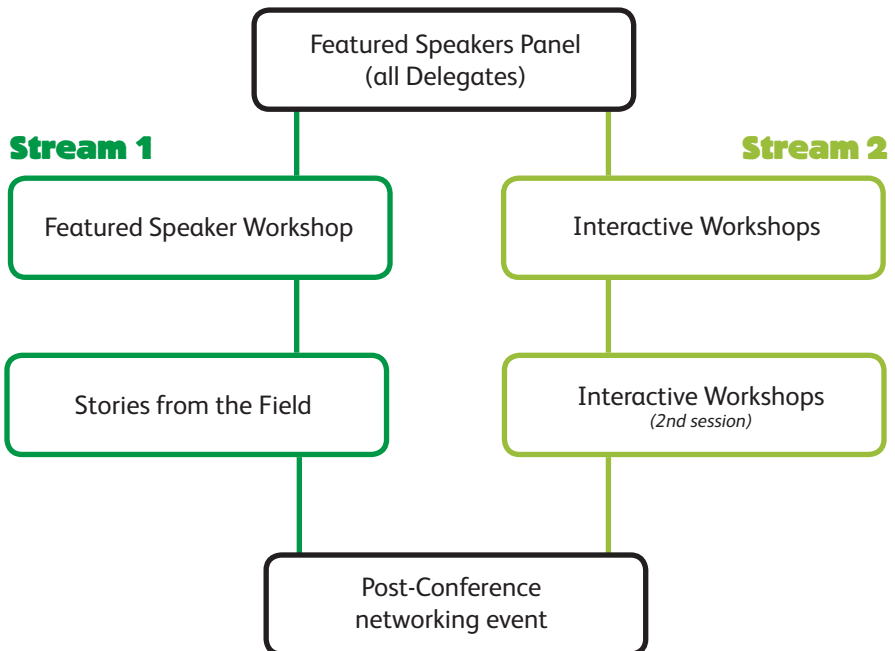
Featured Speakers Panel
(all Delegates)

Stream 1

Stream 2

Featured Speaker Workshop

Interactive Workshops

Stories from the Field

Interactive Workshops
(2nd session)

Post-Conference
networking event